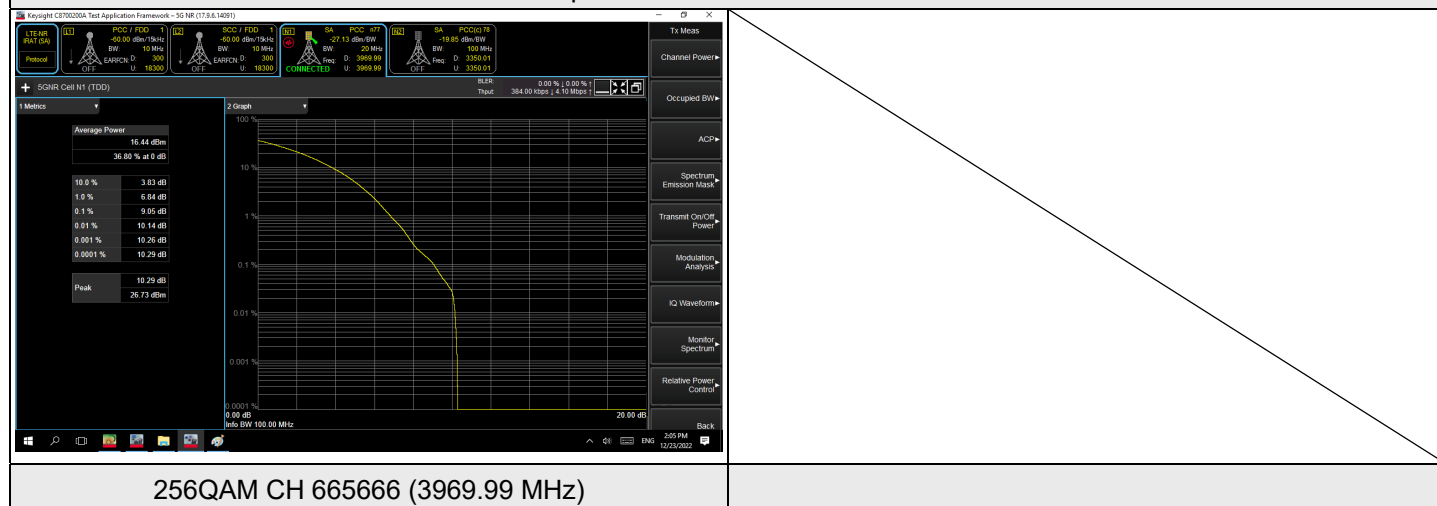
Keysight C8700200A Test Application Framework – 5G NR (17.9.6.14091)

LTE-NR IRAT (SA)
Protocol

L1 PCC / FDD 1 -60.00 dBm/15kHz BW: 10 MHz EARFCN D: 300 U: 18300 OFF

L2 SCC / FDD 1 -60.00 dBm/15kHz BW: 10 MHz EARFCN D: 300 U: 18300 OFF

N1 SA PCC n77 -27.13 dBm/BW BW: 20 MHz Freq: D: 3969.99 U: 3969.99 CONNECTED

N2 SA PCC(c) 78 -19.85 dBm/BW BW: 100 MHz Freq: D: 3350.01 U: 3350.01 OFF

5GNR Cell N1 (TDD)

BLER: 0.00 % | 0.00 %
Thput: 384.00 kbps | 4.10 Mbps

1 Metrics

| Average Power | |
|---|---|
| | 16.44 dBm |
| | 36.80 % at 0 dB |

| | |
|---|---|
| 10.0 % | 3.83 dB |
| 1.0 % | 6.84 dB |
| 0.1 % | 9.05 dB |
| 0.01 % | 10.14 dB |
| 0.001 % | 10.26 dB |
| 0.0001 % | 10.29 dB |

| | |
|---|---|
| Peak | 10.29 dB |
| | 26.73 dBm |

2 Graph

100 %
10 %
1 %
0.1 %
0.01 %
0.001 %
0.0001 %
0.00 dB
Info BW 100.00 MHz
20.00 dB

Tx Meas
Channel Power
Occupied BW
ACP
Spectrum Emission Mask
Transmit On/Off Power
Modulation Analysis
IQ Waveform
Monitor Spectrum
Relative Power Control
Back

ENG 2:05 PM 12/23/2022

256QAM CH 665666 (3969.99 MHz)